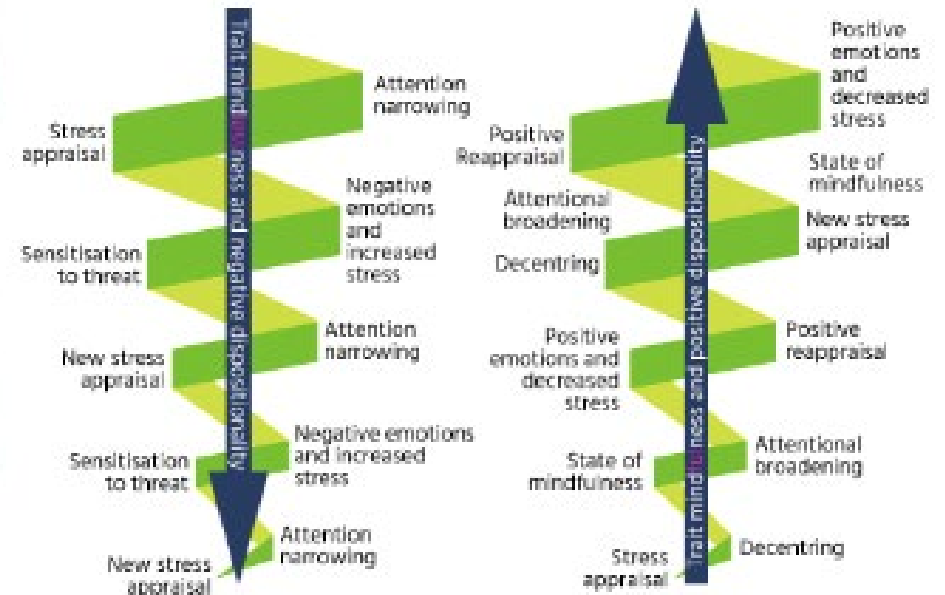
Trait mindfulness and negative dispositionality

Attention narrowing

Stress appraisal

Negative emotions and increased stress

Sensitisation to threat

Attention narrowing

New stress appraisal

Negative emotions and increased stress

Sensitisation to threat

Attention narrowing

New stress appraisal

Trait mindfulness and positive dispositionality

Positive emotions and decreased stress

Positive Reappraisal

State of mindfulness

Attentional broadening

New stress appraisal

Decentring

Positive reappraisal

Positive emotions and decreased stress

Attentional broadening

State of mindfulness

Decentring

Stress appraisal